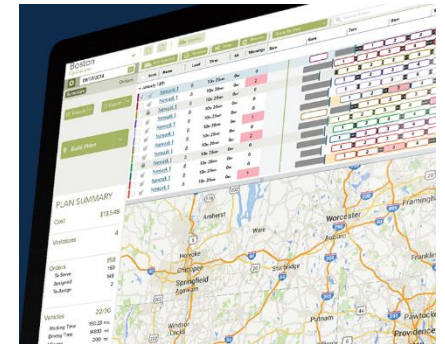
Boston

08/17/2014

Orders

Build Plans

PLAN SUMMARY

Cost $13,548

Violations 4

Orders 358
To Serve 150
Assigned 54
To Assign 2

Vehicles 22/30
Working Time
Driving Time

Load

Time

Warnings

Amherst

Ware

Worcester

Framingham

Holyoke

Chicopee

Sturbridge

Springfield

Putnam

Providence

Windsor Locks